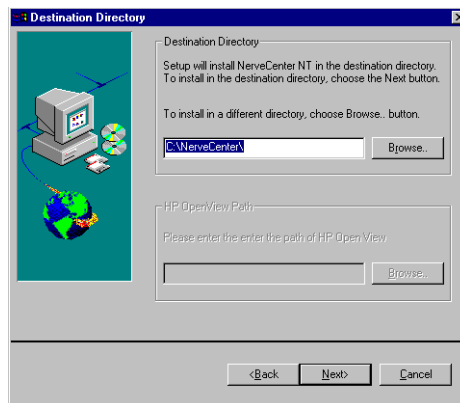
Destination Directory

Destination Directory

Setup will install NerveCenter NT in the destination directory. To install in the destination directory, choose the Next button.

To install in a different directory, choose Browse.. button.

C:\NerveCenter\

Browse..

HP OpenView Path

Please enter the enter the path of HP Open View

Browse..

<Back

Next>

Cancel